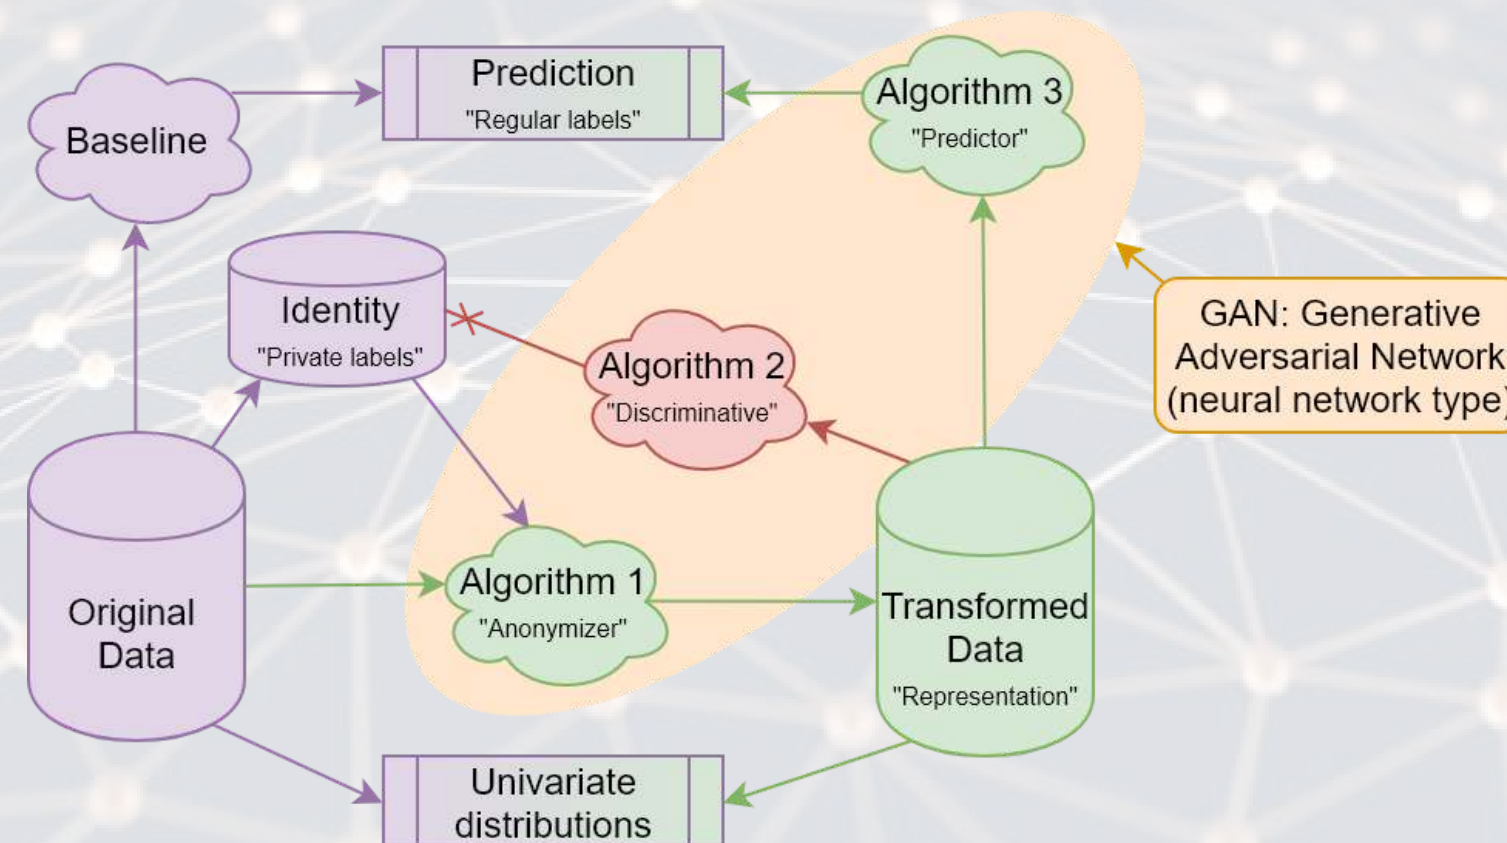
Baseline

Prediction
"Regular labels"

Algorithm 3
"Predictor"

Identity
"Private labels"

Algorithm 2
"Discriminative"

GAN: Generative Adversarial Network (neural network type)

Original Data

Algorithm 1
"Anonymizer"

Transformed Data
"Representation"

Univariate distributions